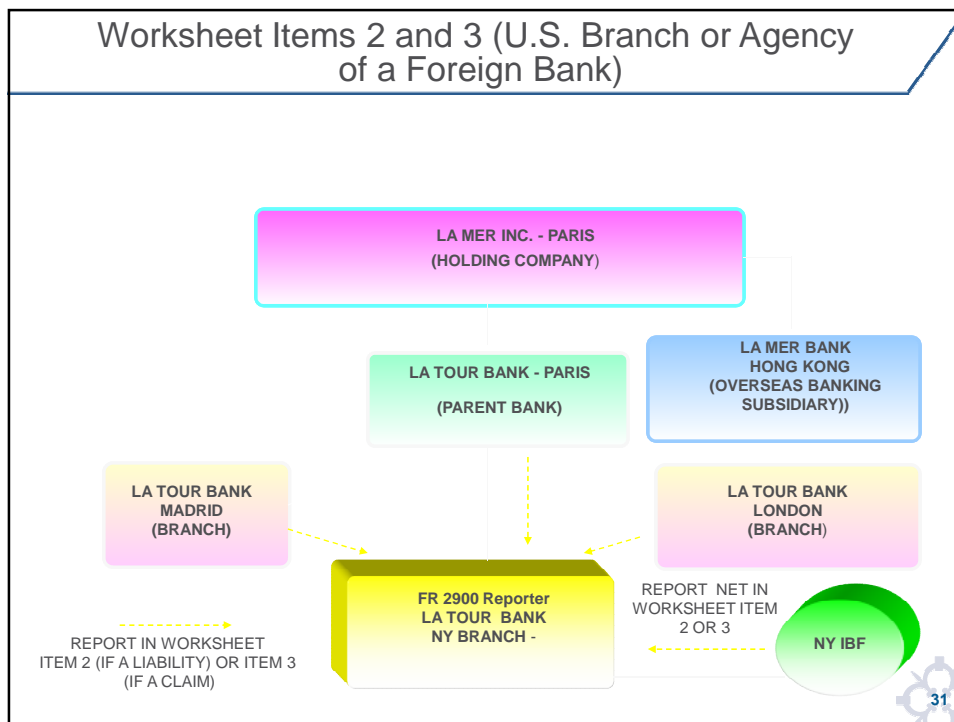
Worksheet Items 2 and 3 (U.S. Branch or Agency of a Foreign Bank)

LA MER INC. - PARIS
(HOLDING COMPANY)

LA TOUR BANK - PARIS
(PARENT BANK)

LA MER BANK
HONG KONG
(OVERSEAS BANKING SUBSIDIARY))

LA TOUR BANK
MADRID
(BRANCH)

LA TOUR BANK
LONDON
(BRANCH)

FR 2900 Reporter
LA TOUR BANK
NY BRANCH -

REPORT NET IN WORKSHEET ITEM 2 OR 3

NY IBF

REPORT IN WORKSHEET ITEM 2 (IF A LIABILITY) OR ITEM 3 (IF A CLAIM)

31